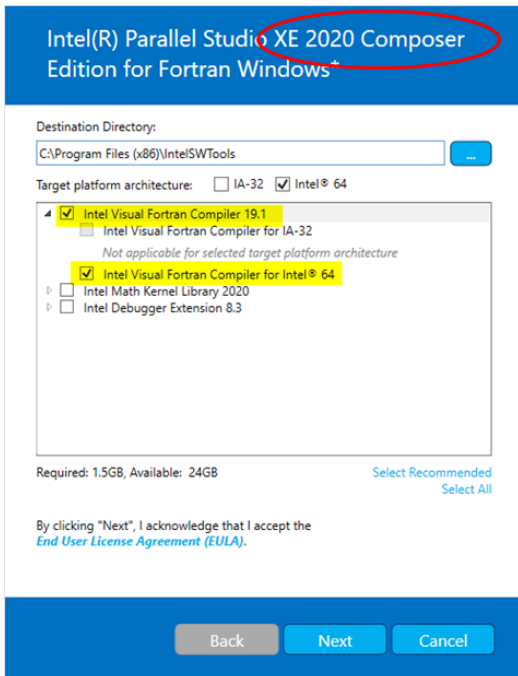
Intel(R) Parallel Studio XE 2020 Composer Edition for Fortran Windows*

Destination Directory:

C:\Program Files (x86)\IntelSWTools

...

Target platform architecture: IA-32 Intel® 64

Intel Visual Fortran Compiler 19.1

Intel Visual Fortran Compiler for IA-32

Not applicable for selected target platform architecture

Intel Visual Fortran Compiler for Intel® 64

Intel Math Kernel Library 2020

Intel Debugger Extension 8.3

Required: 1.5GB, Available: 24GB

Select Recommended

Select All

By clicking "Next", I acknowledge that I accept the End User License Agreement (EULA).

Back

Next

Cancel